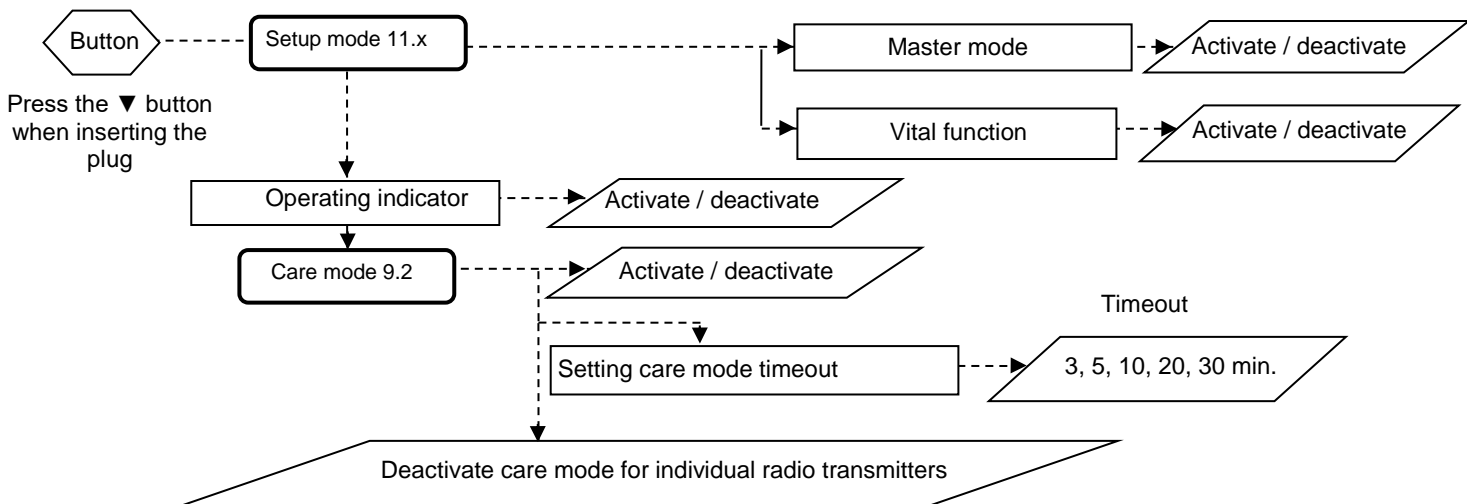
Button

Setup mode 11.x

Master mode

Activate / deactivate

Press the ▼ button when inserting the plug

Vital function

Activate / deactivate

Operating indicator

Activate / deactivate

Care mode 9.2

Activate / deactivate

Timeout

Setting care mode timeout

3, 5, 10, 20, 30 min.

Deactivate care mode for individual radio transmitters